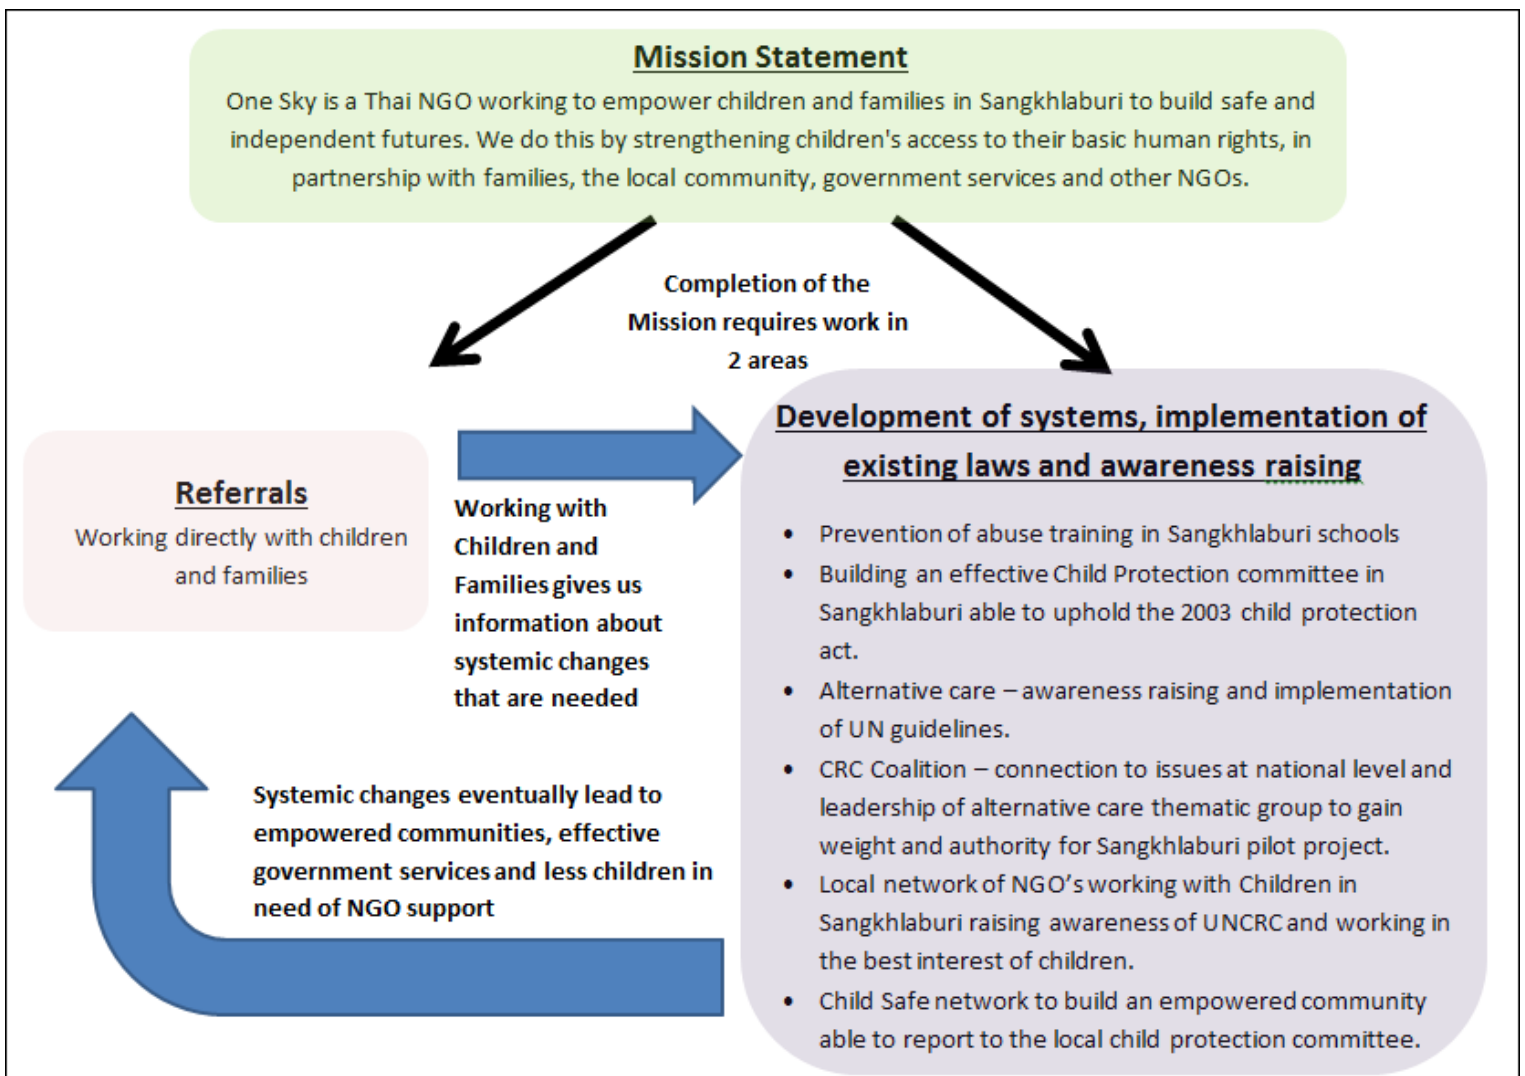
Mission Statement

One Sky is a Thai NGO working to empower children and families in Sangkhlaburi to build safe and independent futures. We do this by strengthening children's access to their basic human rights, in partnership with families, the local community, government services and other NGOs.

Completion of the Mission requires work in 2 areas

Referrals

Working directly with children and families

Working with Children and Families gives us information about systemic changes that are needed

Development of systems, implementation of existing laws and awareness raising

- Prevention of abuse training in Sangkhlaburi schools
- Building an effective Child Protection committee in Sangkhlaburi able to uphold the 2003 child protection act.
- Alternative care – awareness raising and implementation of UN guidelines.
- CRC Coalition – connection to issues at national level and leadership of alternative care thematic group to gain weight and authority for Sangkhlaburi pilot project.
- Local network of NGO's working with Children in Sangkhlaburi raising awareness of UNCRC and working in the best interest of children.
- Child Safe network to build an empowered community able to report to the local child protection committee.

Systemic changes eventually lead to empowered communities, effective government services and less children in need of NGO support